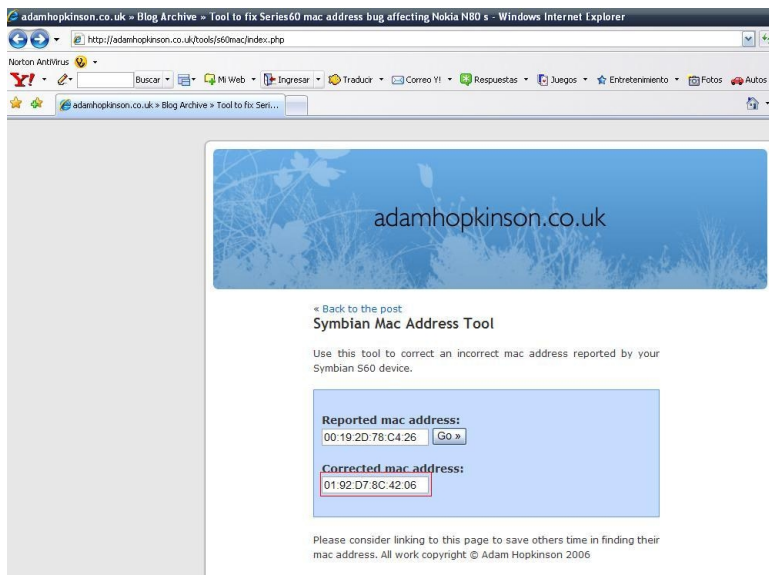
adamhopkinson.co.uk » Blog Archive » Tool to fix Series60 mac address bug affecting Nokia N80 s - Windows Internet Explorer

http://adamhopkinson.co.uk/tools/s60mac/index.php

Norton AntiVirus

Buscar · Mi Web · Ingresar · Traducir · Correo Y! · Respuestas · Juegos · Entretenimiento · Fotos · Autos

adamhopkinson.co.uk » Blog Archive » Tool to fix Seri...

adamhopkinson.co.uk

« Back to the post

Symbian Mac Address Tool

Use this tool to correct an incorrect mac address reported by your Symbian S60 device.

Reported mac address:

00:19:2D:78:C4:26 Go »

Corrected mac address:

01:92:D7:8C:42:06

Please consider linking to this page to save others time in finding their mac address. All work copyright © Adam Hopkinson 2006